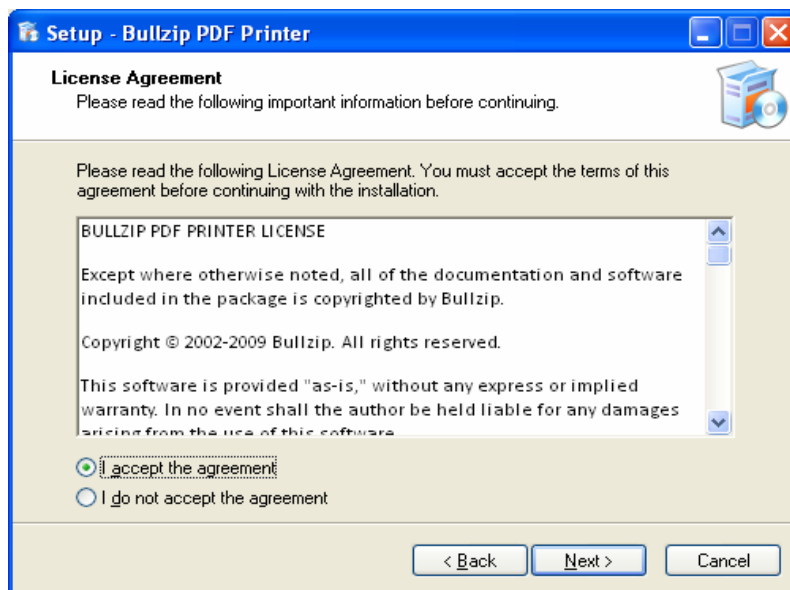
Setup - Bullzip PDF Printer

License Agreement
Please read the following important information before continuing.

Please read the following License Agreement. You must accept the terms of this agreement before continuing with the installation.

BULLZIP PDF PRINTER LICENSE

Except where otherwise noted, all of the documentation and software included in the package is copyrighted by Bullzip.

Copyright © 2002-2009 Bullzip. All rights reserved.

This software is provided "as-is," without any express or implied warranty. In no event shall the author be held liable for any damages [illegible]

I accept the agreement
I do not accept the agreement

< Back
Next >
Cancel